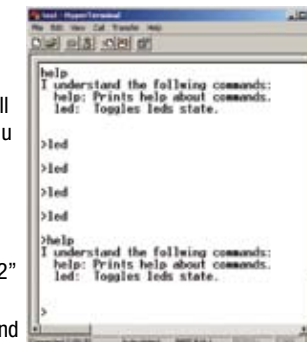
ll
u

2"
nd

help
I understand the follwing commands:
help: Prints help about commands.
led: Toggles leds state.

>led

>led

>led

>led

>help
I understand the follwing commands:
help: Prints help about commands.
led: Toggles leds state.

>